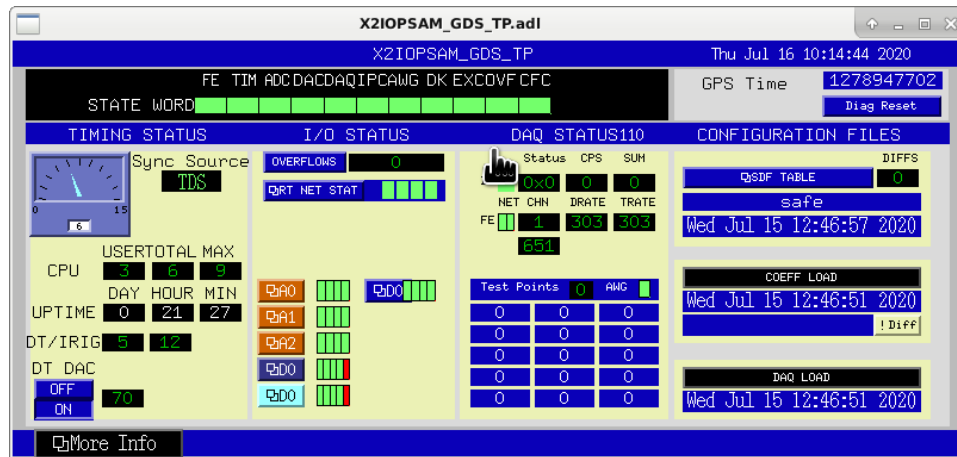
X2IOPSAM_GDS_TP.adl

X2IOPSAM_GDS_TP

Thu Jul 16 10:14:44 2020

FE TIM ADC DAC DAQ IPC AWG DK EXC OVF CFC

STATE WORD

GPS Time 1278947702

Diag Reset

TIMING STATUS

I/O STATUS

DAQ STATUS110

CONFIGURATION FILES

Sync Source

TDS

0 15

6

OVERFLOWS 0

RT NET STAT

Status CPS SUM

0x0 0 0

NET CHN DRATE TRATE

FE 1 303 303

651

DIFFS

SDF TABLE 0

safe

Wed Jul 15 12:46:57 2020

USER TOTAL MAX

CPU 3 6 9

DAY HOUR MIN

UPTIME 0 21 27

DT/IRIG 5 12

DT DAC

OFF

ON

70

A0

A1

A2

D0

D0

D0

Test Points 0 AWG

| 0 | 0 | 0 |
|---|---|---|
| 0 | 0 | 0 |
| 0 | 0 | 0 |
| 0 | 0 | 0 |
| 0 | 0 | 0 |

COEFF LOAD

Wed Jul 15 12:46:51 2020

! Diff

DAQ LOAD

Wed Jul 15 12:46:51 2020

More Info